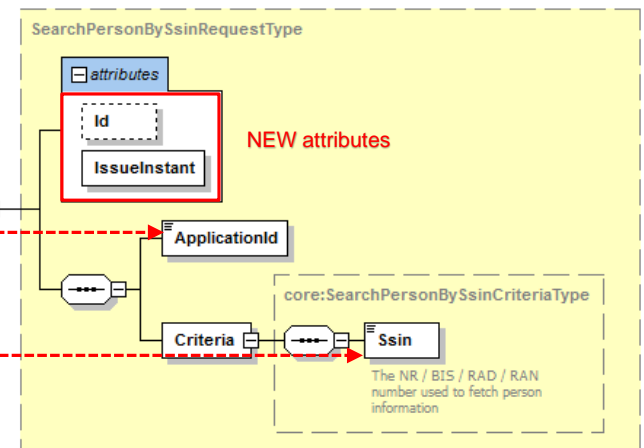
SearchPersonBySsinRequestType

attributes

Id

IssueInstant

NEW attributes

ApplicationId

core:SearchPersonBySsinCriteriaType

Criteria

Ssin

The NR / BIS / RAD / RAN number used to fetch person information